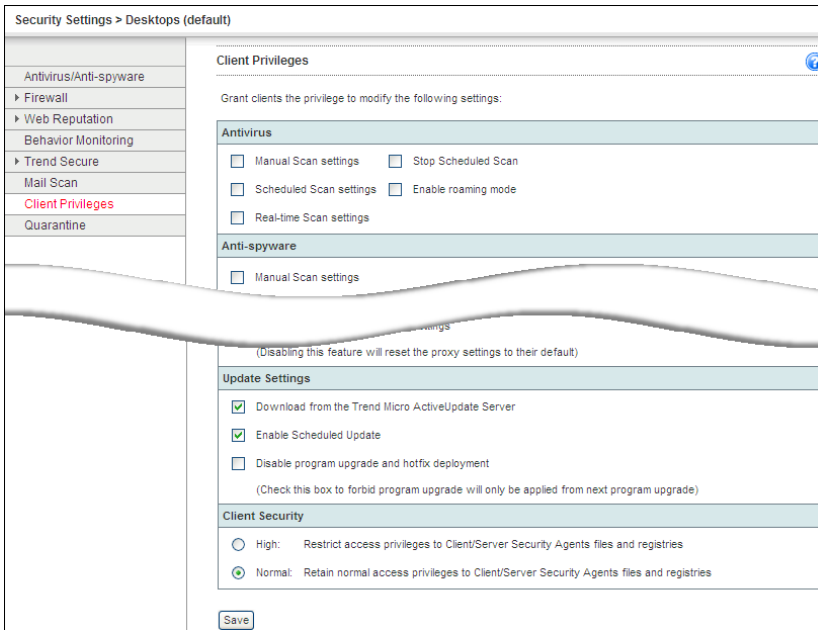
Security Settings > Desktops (default)

Antivirus/Anti-spyware
Firewall
Web Reputation
Behavior Monitoring
Trend Secure
Mail Scan
Client Privileges
Quarantine

Client Privileges

Grant clients the privilege to modify the following settings:

Antivirus

Manual Scan settings
Stop Scheduled Scan
Scheduled Scan settings
Enable roaming mode
Real-time Scan settings

Anti-spyware

Manual Scan settings

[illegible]ttings
(Disabling this feature will reset the proxy settings to their default)

Update Settings

Download from the Trend Micro ActiveUpdate Server
Enable Scheduled Update
Disable program upgrade and hotfix deployment
(Check this box to forbid program upgrade will only be applied from next program upgrade)

Client Security

High: Restrict access privileges to Client/Server Security Agents files and registries
Normal: Retain normal access privileges to Client/Server Security Agents files and registries

Save